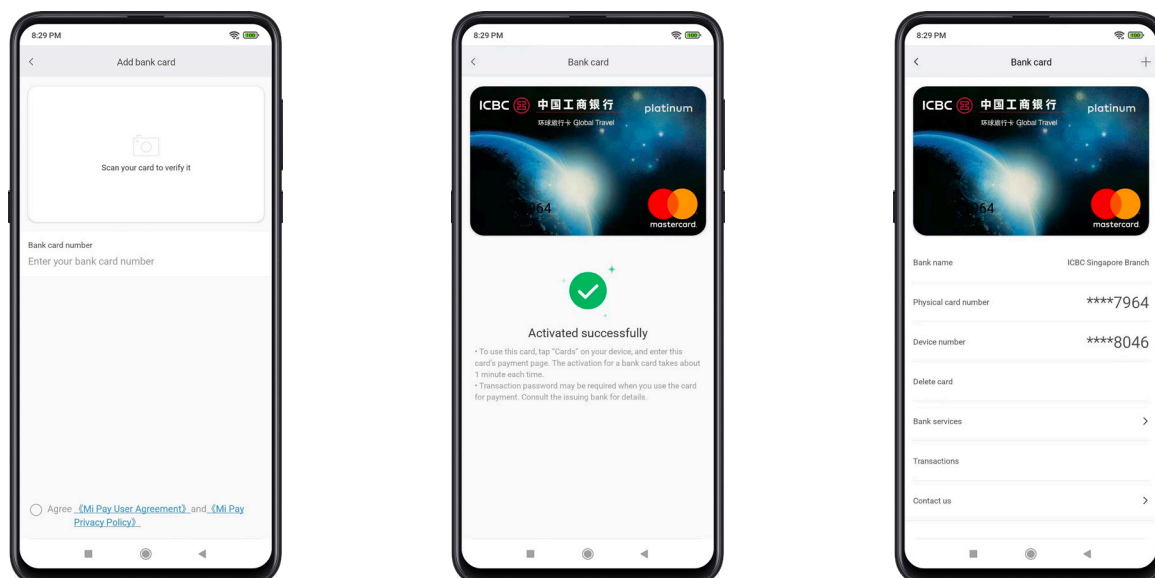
8:29 PM

Add bank card

Scan your card to verify it

Bank card number
Enter your bank card number

Agree 《Mi Pay User Agreement》 and 《Mi Pay Privacy Policy》

8:29 PM

Bank card

ICBC 中国工商银行 platinum
环球旅行卡 Global Travel
964
mastercard

Activated successfully

• To use this card, tap "Cards" on your device, and enter this card's payment page. The activation for a bank card takes about 1 minute each time.
• Transaction password may be required when you use the card for payment. Consult the issuing bank for details.

8:29 PM

Bank card

ICBC 中国工商银行 platinum
环球旅行卡 Global Travel
964
mastercard

Bank name ICBC Singapore Branch

Physical card number ****7964

Device number ****8046

Delete card

Bank services

Transactions

Contact us